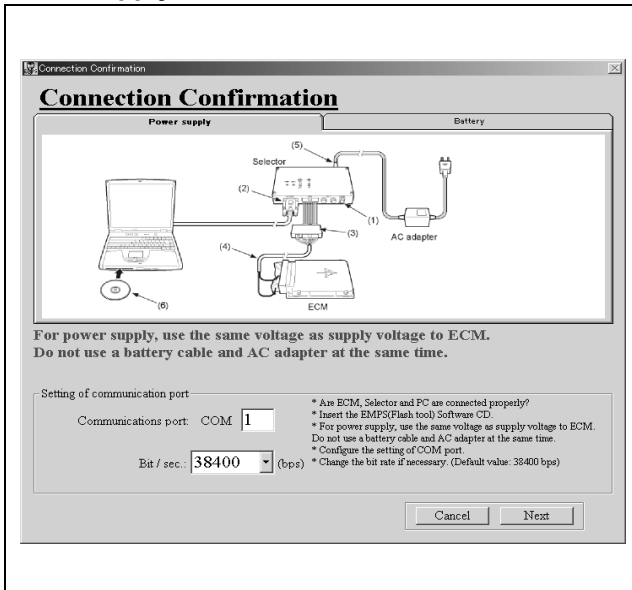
Connection Confirmation

Connection Confirmation

Power supply

Battery

(5)

Selector

(2)

(1)

(3)

AC adapter

(4)

(6)

ECM

For power supply, use the same voltage as supply voltage to ECM.
Do not use a battery cable and AC adapter at the same time.

Setting of communication port

Communications port: COM 1

Bit / sec.: 38400 (bps)

* Are ECM, Selector and PC are connected properly?
* Insert the EMPS(Flash tool) Software CD.
* For power supply, use the same voltage as supply voltage to ECM. Do not use a battery cable and AC adapter at the same time.
* Configure the setting of COM port.
* Change the bit rate if necessary. (Default value: 38400 bps)

Cancel

Next